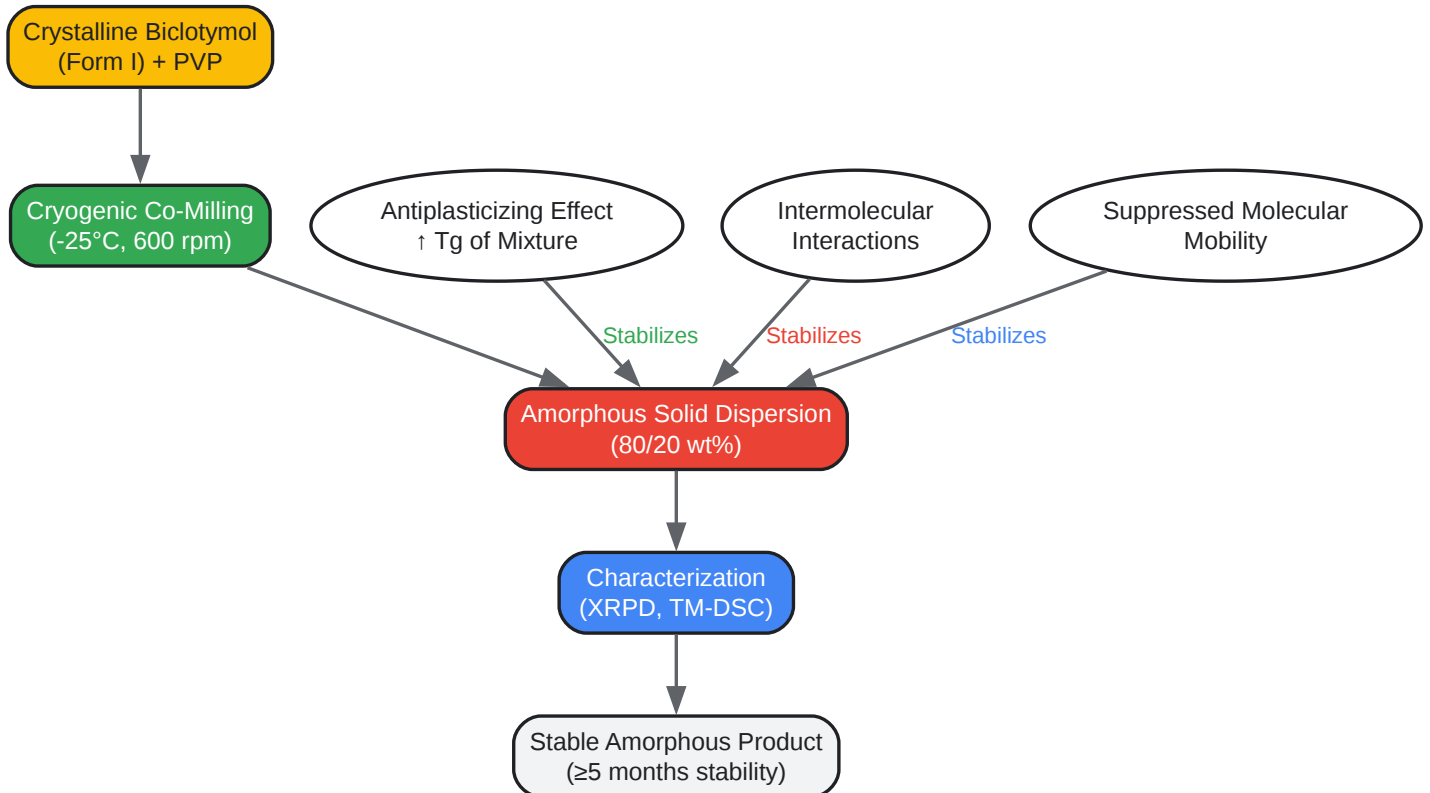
Crystalline Biclotymol (Form I) + PVP

Cryogenic Co-Milling (-25°C, 600 rpm)

Antiplasticizing Effect ↑ Tg of Mixture

Intermolecular Interactions

Suppressed Molecular Mobility

Stabilizes

Stabilizes

Stabilizes

Amorphous Solid Dispersion (80/20 wt%)

Characterization (XRPD, TM-DSC)

Stable Amorphous Product (≥5 months stability)